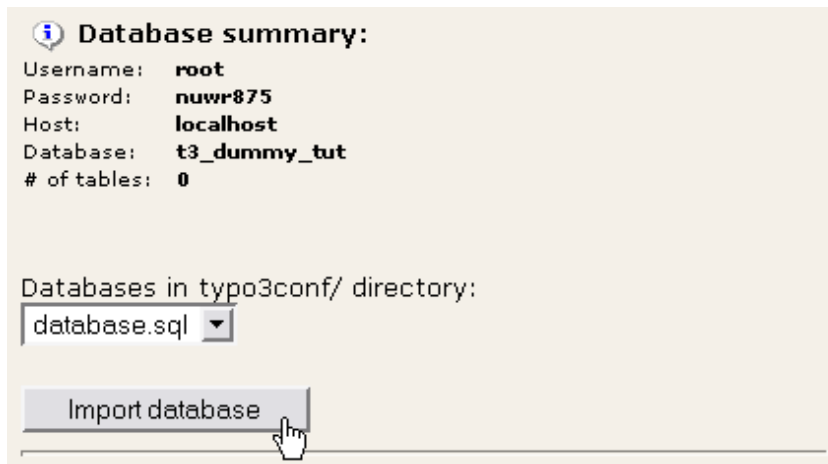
Database summary:

| | |
|---|---|
| Username: | root |
| Password: | nuwr875 |
| Host: | localhost |
| Database: | t3_dummy_tut |
| # of tables: | 0 |

Databases in typo3conf/ directory:

database.sql

Import database